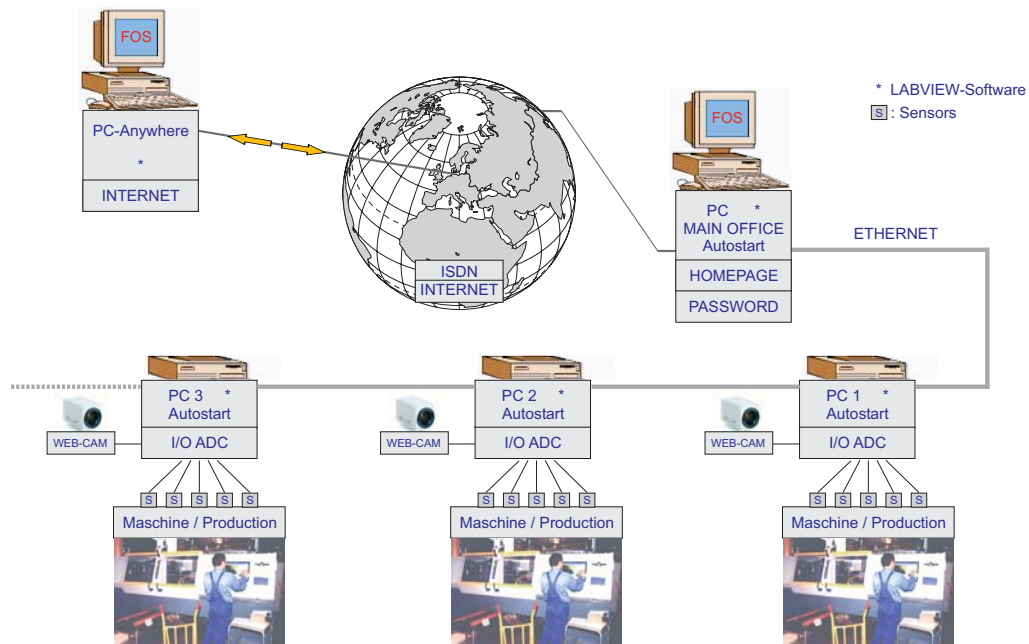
FOS

PC-Anywhere

*

INTERNET

ISDN
INTERNET

* LABVIEW-Software
S : Sensors

FOS

PC *
MAIN OFFICE
Autostart

HOMEPAGE

PASSWORD

ETHERNET

PC 3 *
Autostart

I/O ADC

WEB-CAM

S S S S S

Maschine / Production

PC 2 *
Autostart

I/O ADC

WEB-CAM

S S S S S

Maschine / Production

PC 1 *
Autostart

I/O ADC

WEB-CAM

S S S S S

Maschine / Production